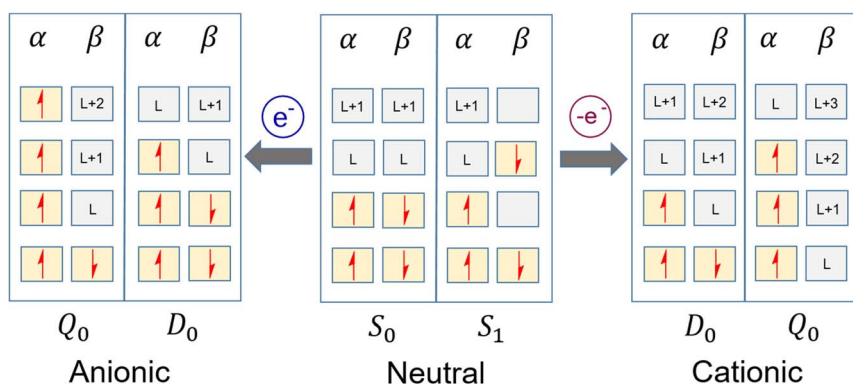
$\alpha$ $\beta$ $\alpha$ $\beta$

L+2 L L+1

L+1 L

L

$Q_0$ $D_0$

Anionic

$e^-$

$\alpha$ $\beta$ $\alpha$ $\beta$

L+1 L+1 L+1

L L L

$S_0$ $S_1$

Neutral

$-e^-$

$\alpha$ $\beta$ $\alpha$ $\beta$

L+1 L+2 L L+3

L L+1 L+2

L L+1

L

$D_0$ $Q_0$

Cationic